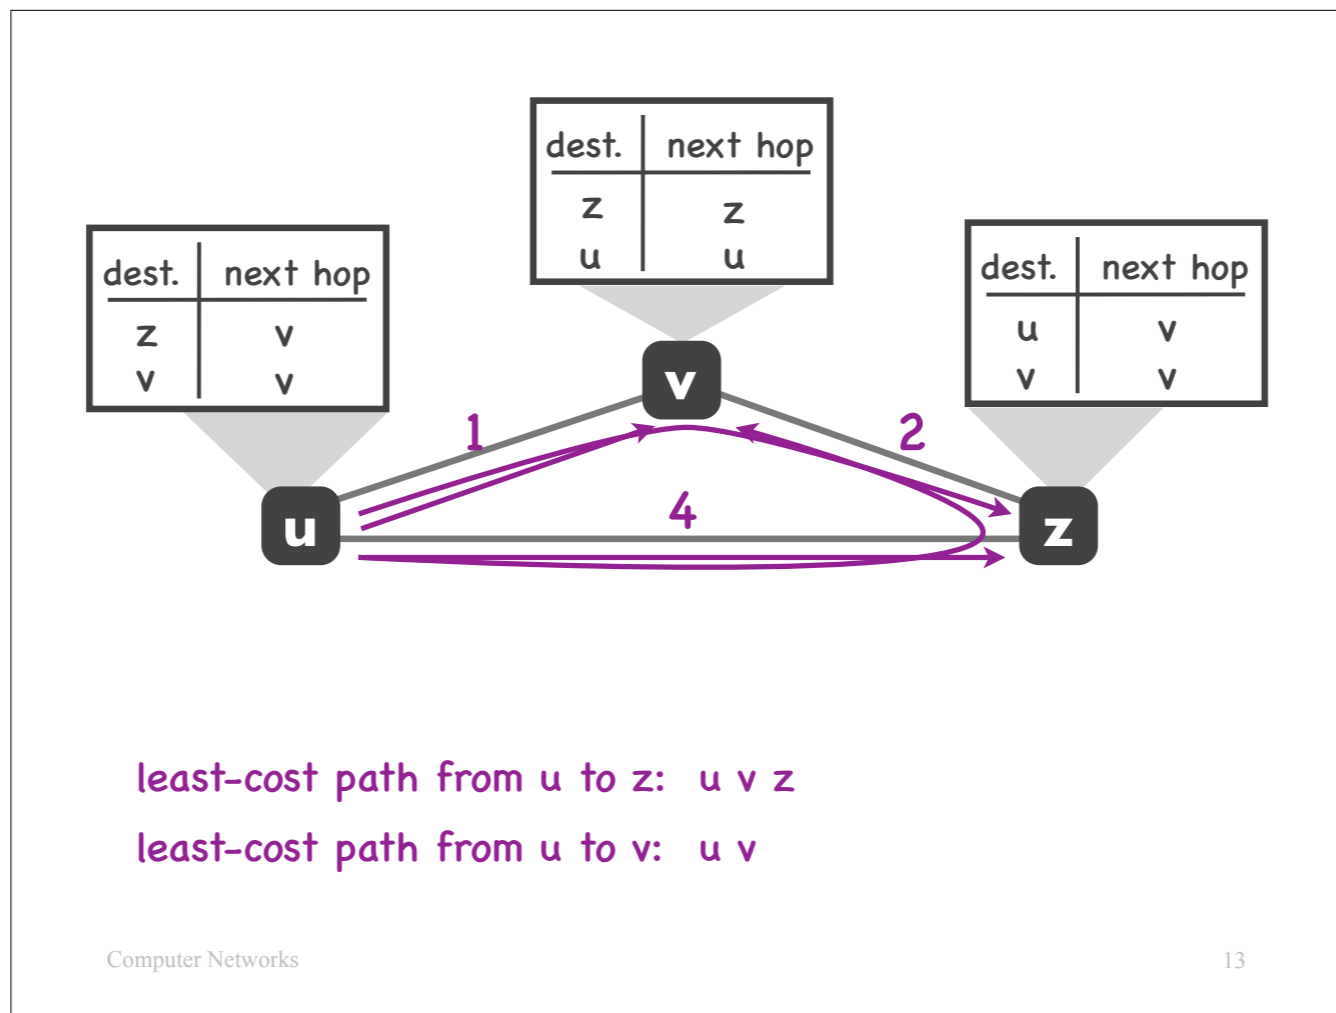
| dest. | next hop |
|---|---|
| z | z |
| u | u |

| dest. | next hop |
|---|---|
| z | v |
| v | v |

| dest. | next hop |
|---|---|
| u | v |
| v | v |

v

1

2

u

4

z

least-cost path from u to z: u v z

least-cost path from u to v: u v

Computer Networks

13